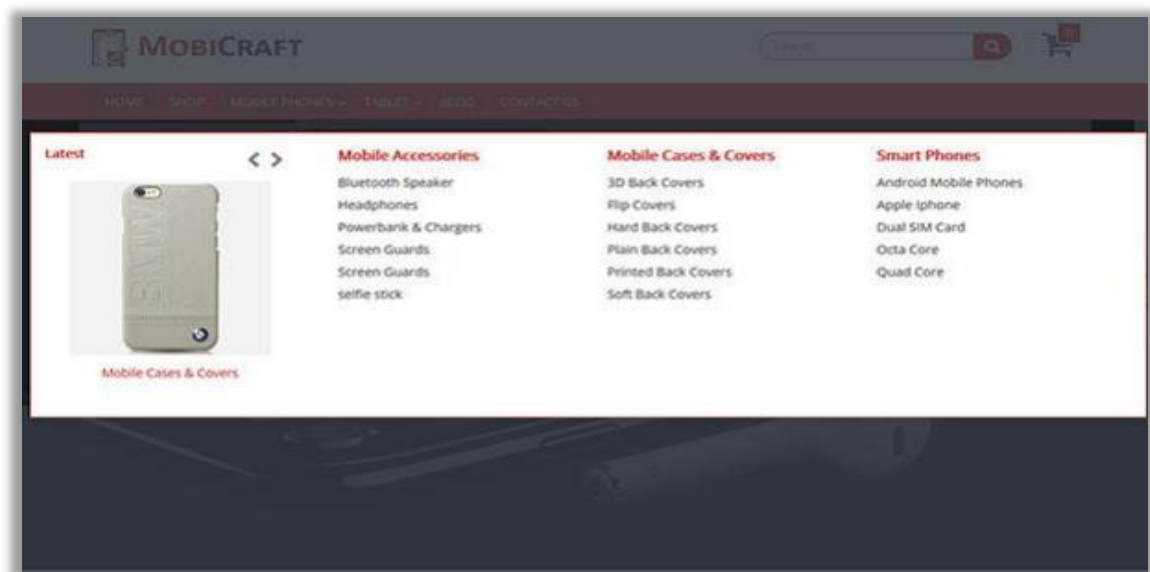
MOBICRAFT

Search

0

HOME SHOP MOBILE PHONES TABLET BLOG CONTACT US

Latest

< >

Mobile Cases & Covers

Mobile Accessories
Bluetooth Speaker
Headphones
Powerbank & Chargers
Screen Guards
Screen Guards
selfie stick

Mobile Cases & Covers
3D Back Covers
Flip Covers
Hard Back Covers
Plain Back Covers
Printed Back Covers
Soft Back Covers

Smart Phones
Android Mobile Phones
Apple Iphone
Dual SIM Card
Octa Core
Quad Core